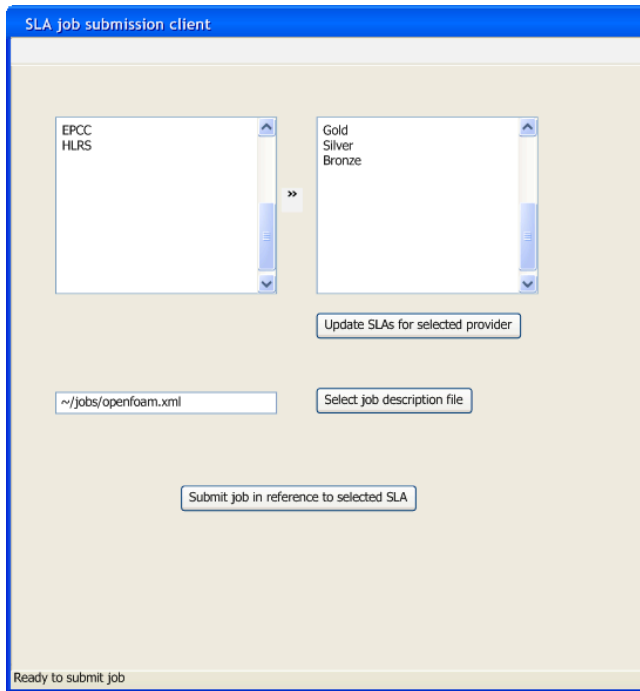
SLA job submission client

EPCC
HLRS

»

Gold
Silver
Bronze

Update SLAs for selected provider

~/jobs/openfoam.xml

Select job description file

Submit job in reference to selected SLA

Ready to submit job